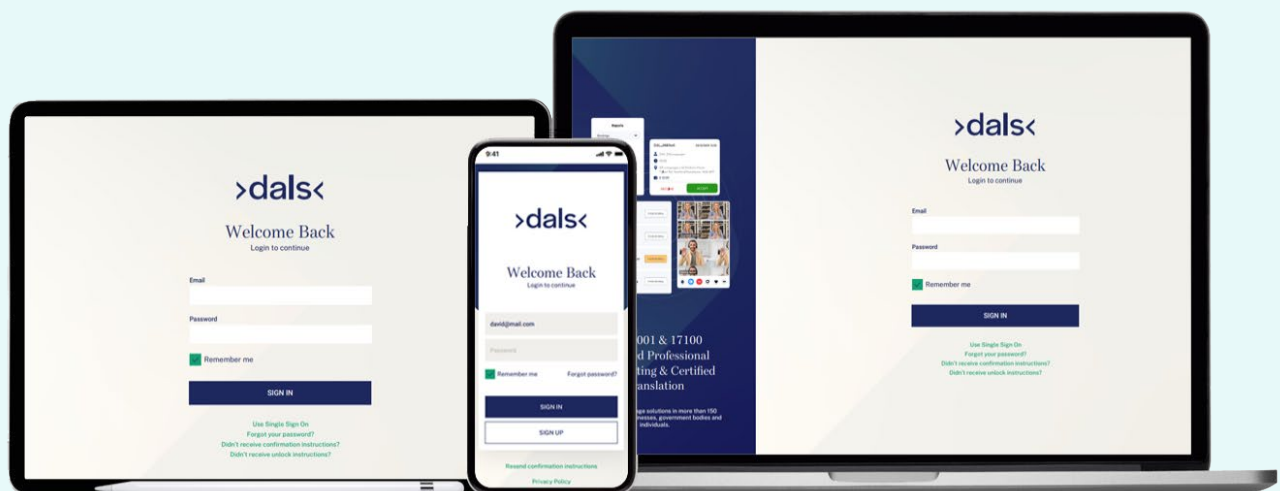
>dals<

Welcome Back

Login to continue

Email

Password

Remember me

SIGN IN

Use Single Sign On

Forgot your password?

Didn't receive confirmation instructions?

Didn't receive unlock instructions?

9:41

>dals<

Welcome Back

Login to continue

david@mail.com

Password

Remember me

Forgot password?

SIGN IN

SIGN UP

Resend confirmation instructions

Privacy Policy

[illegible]001 & 17100 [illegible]d Professional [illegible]ting & Certified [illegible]anslation

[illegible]ge solutions in more than 150 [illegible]nesses, government bodies and individuals.

>dals<

Welcome Back

Login to continue

Email

Password

Remember me

SIGN IN

Use Single Sign On

Forgot your password?

Didn't receive confirmation instructions?

Didn't receive unlock instructions?